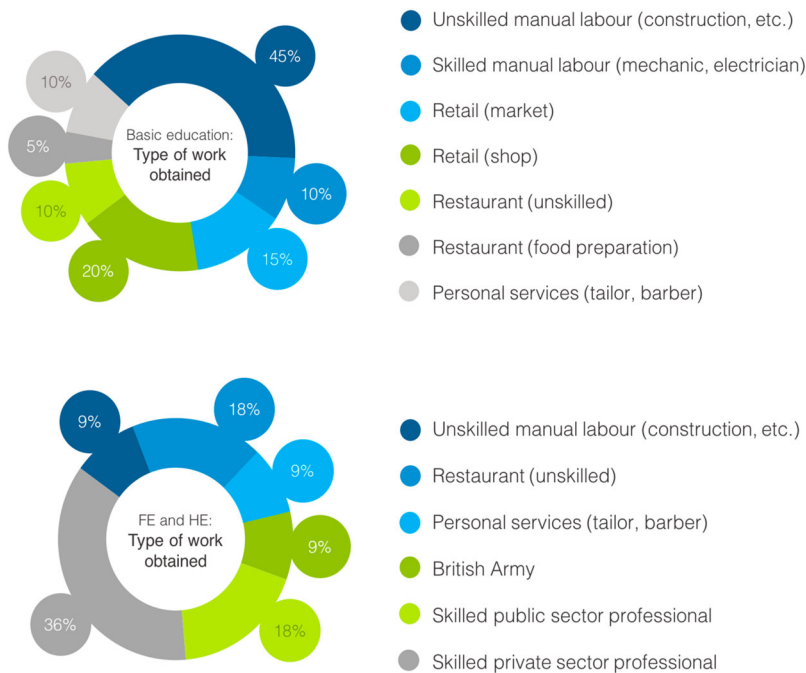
Basic education: Type of work obtained

45%
10%
15%
20%
10%
5%
10%

Unskilled manual labour (construction, etc.)
Skilled manual labour (mechanic, electrician)
Retail (market)
Retail (shop)
Restaurant (unskilled)
Restaurant (food preparation)
Personal services (tailor, barber)

FE and HE: Type of work obtained

9%
18%
9%
9%
18%
36%

Unskilled manual labour (construction, etc.)
Restaurant (unskilled)
Personal services (tailor, barber)
British Army
Skilled public sector professional
Skilled private sector professional